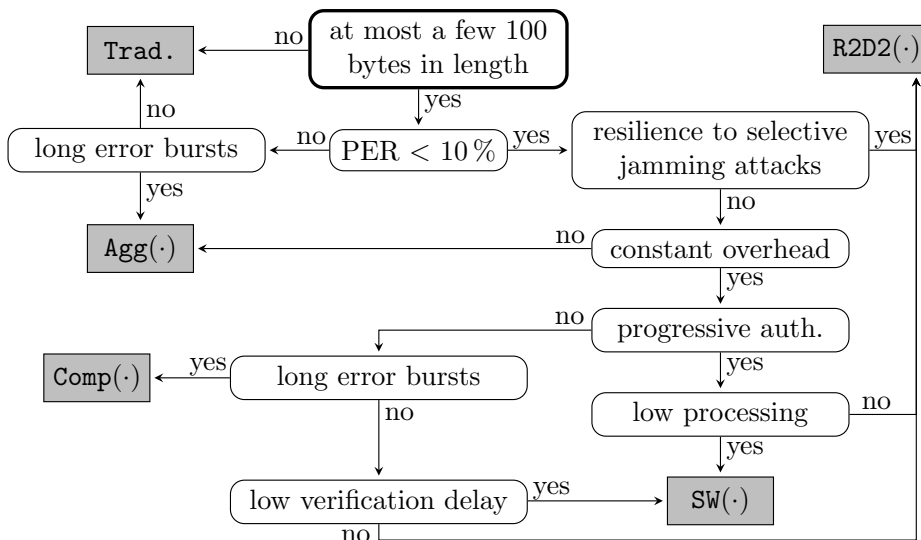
Trad.

no

at most a few 100 bytes in length

R2D2($\cdot$)

yes

no

long error bursts

no

PER $< 10\,\%$

yes

resilience to selective jamming attacks

yes

yes

no

Agg($\cdot$)

no

constant overhead

yes

no

progressive auth.

Comp($\cdot$)

yes

long error bursts

yes

no

low processing

no

yes

low verification delay

yes

SW($\cdot$)

no